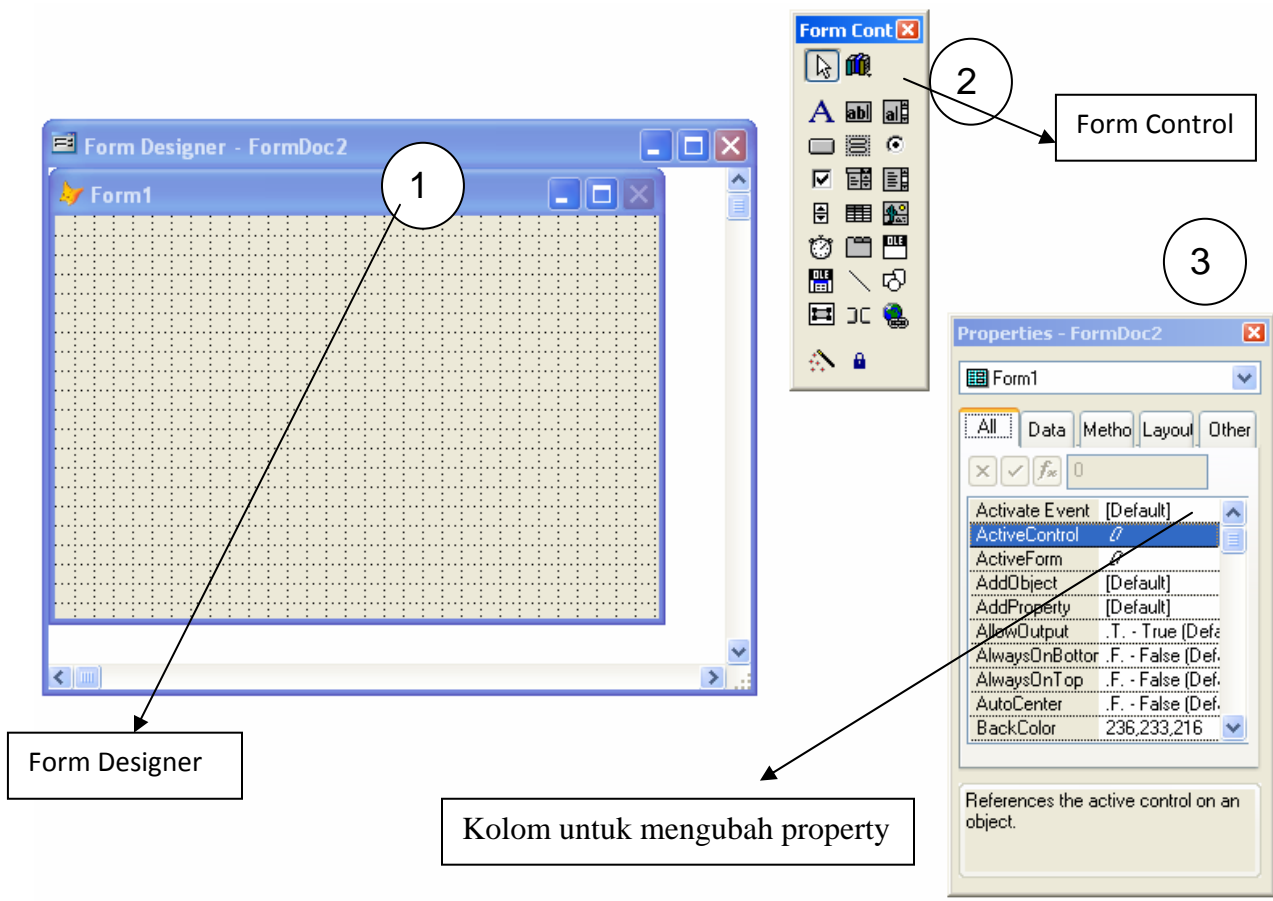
Form Designer - FormDoc2

Form1

1

Form Designer

Form Cont

2

Form Control

3

Properties - FormDoc2

Form1

All | Data | Metho | Layoul | Other

0

| | |
|---|---|
| Activate Event | [Default] |
| ActiveControl | |
| ActiveForm | |
| AddObject | [Default] |
| AddProperty | [Default] |
| AllowOutput | .T. - True (Defa |
| AlwaysOnBottor | .F. - False (Def. |
| AlwaysOnTop | .F. - False (Def. |
| AutoCenter | .F. - False (Def. |
| BackColor | 236,233,216 |

References the active control on an object.

Kolom untuk mengubah property